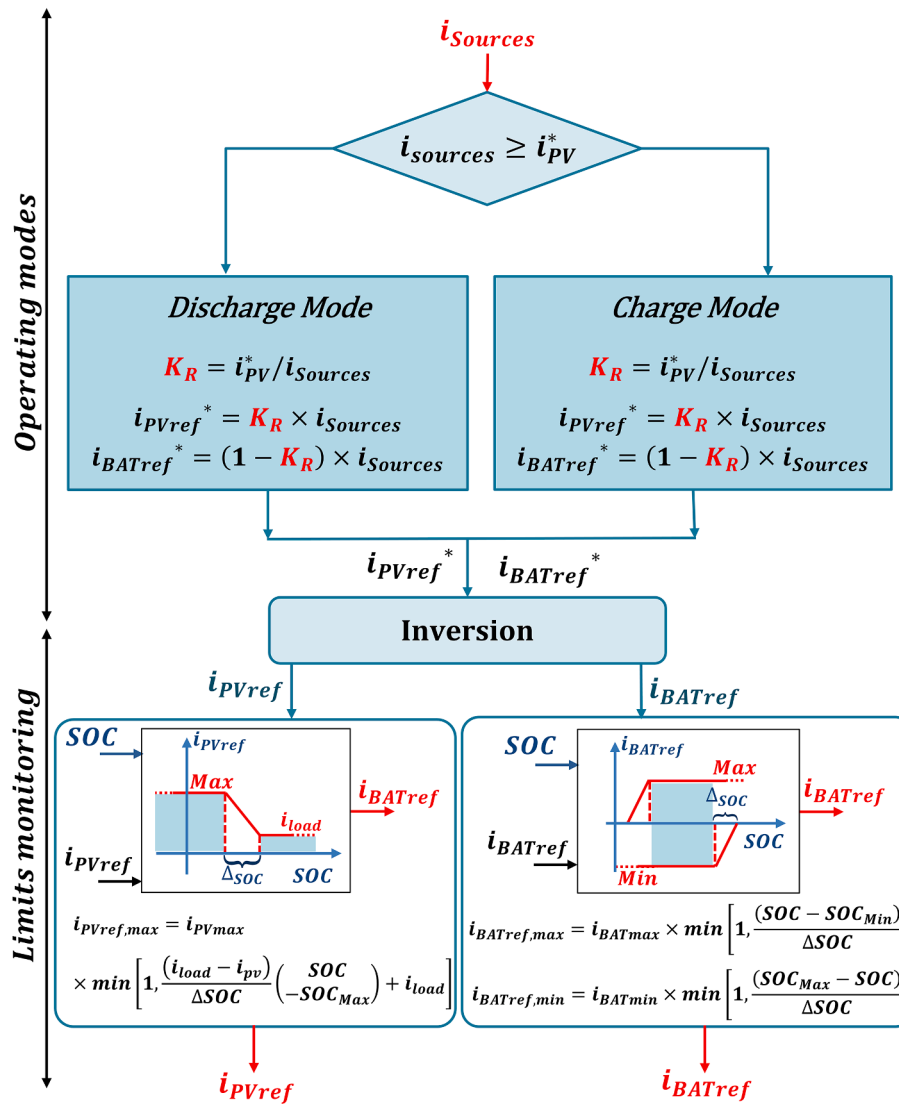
Operating modes

$i_{Sources}$

$i_{sources} \geq i_{PV}^{*}$

Discharge Mode

$K_R = i_{PV}^{*}/i_{Sources}$

$i_{PVref}^{*} = K_R \times i_{Sources}$

$i_{BATref}^{*} = (1 - K_R) \times i_{Sources}$

Charge Mode

$K_R = i_{PV}^{*}/i_{Sources}$

$i_{PVref}^{*} = K_R \times i_{Sources}$

$i_{BATref}^{*} = (1 - K_R) \times i_{Sources}$

$i_{PVref}^{*}$ $i_{BATref}^{*}$

Inversion

Limits monitoring

$i_{PVref}$

SOC

$i_{PVref}$

Max

$i_{load}$

$\Delta_{SOC}$

SOC

$i_{BATref}$

$i_{PVref}$

$i_{PVref,max} = i_{PVmax}$

$\times min\left[1, \frac{(i_{load} - i_{pv})}{\Delta SOC}\left(\begin{matrix} SOC \\ -SOC_{Max} \end{matrix}\right) + i_{load}\right]$

$i_{BATref}$

SOC

$i_{BATref}$

Max

$\Delta_{SOC}$

SOC

Min

$i_{BATref}$

$i_{BATref}$

$i_{BATref,max} = i_{BATmax} \times min\left[1, \frac{(SOC - SOC_{Min})}{\Delta SOC}\right.$

$i_{BATref,min} = i_{BATmin} \times min\left[1, \frac{(SOC_{Max} - SOC)}{\Delta SOC}\right.$

$i_{PVref}$

$i_{BATref}$